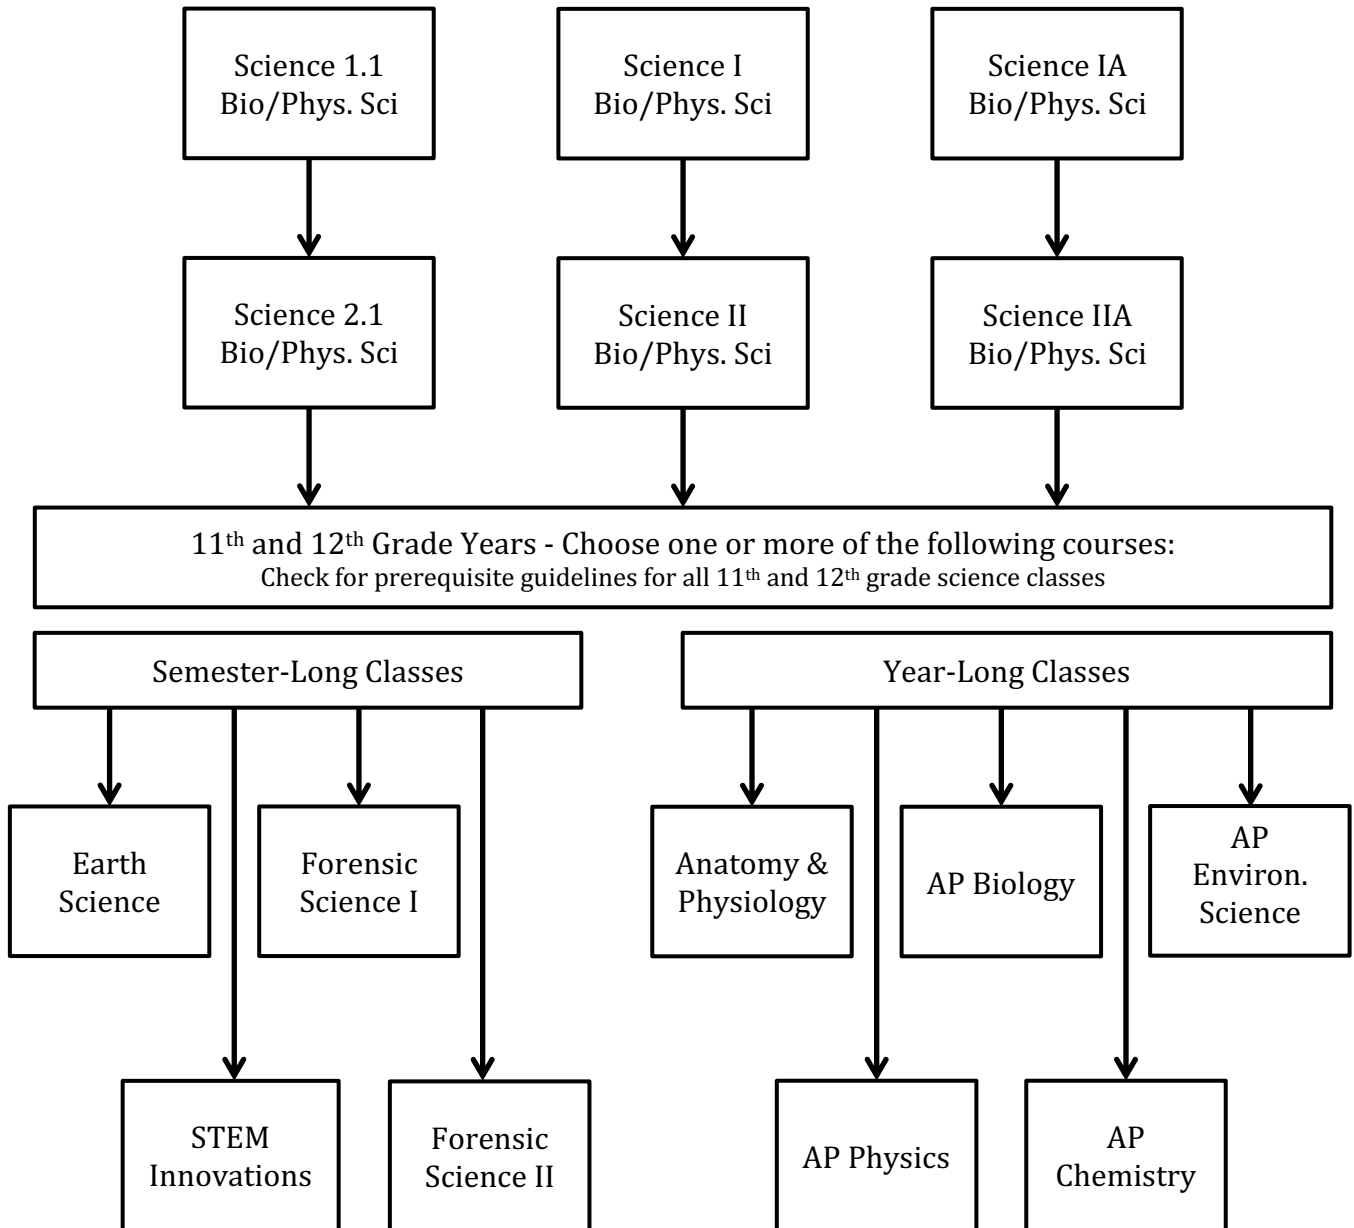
Science 1.1
Bio/Phys. Sci

Science I
Bio/Phys. Sci

Science IA
Bio/Phys. Sci

Science 2.1
Bio/Phys. Sci

Science II
Bio/Phys. Sci

Science IIA
Bio/Phys. Sci

11$^{th}$ and 12$^{th}$ Grade Years - Choose one or more of the following courses:
Check for prerequisite guidelines for all 11$^{th}$ and 12$^{th}$ grade science classes

Semester-Long Classes

Year-Long Classes

Earth Science

Forensic Science I

Anatomy & Physiology

AP Biology

AP Environ. Science

STEM Innovations

Forensic Science II

AP Physics

AP Chemistry